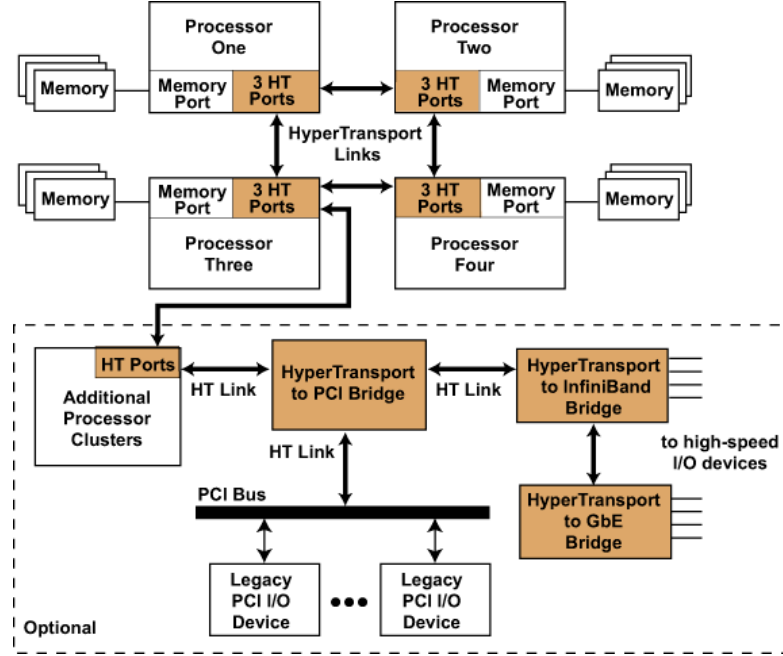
Processor One

Processor Two

Memory

Memory Port

3 HT Ports

3 HT Ports

Memory Port

Memory

HyperTransport Links

Memory

Memory Port

3 HT Ports

3 HT Ports

Memory Port

Memory

Processor Three

Processor Four

HT Ports

Additional Processor Clusters

HT Link

HyperTransport to PCI Bridge

HT Link

HyperTransport to InfiniBand Bridge

HT Link

to high-speed I/O devices

PCI Bus

HyperTransport to GbE Bridge

Legacy PCI I/O Device

Legacy PCI I/O Device

Optional